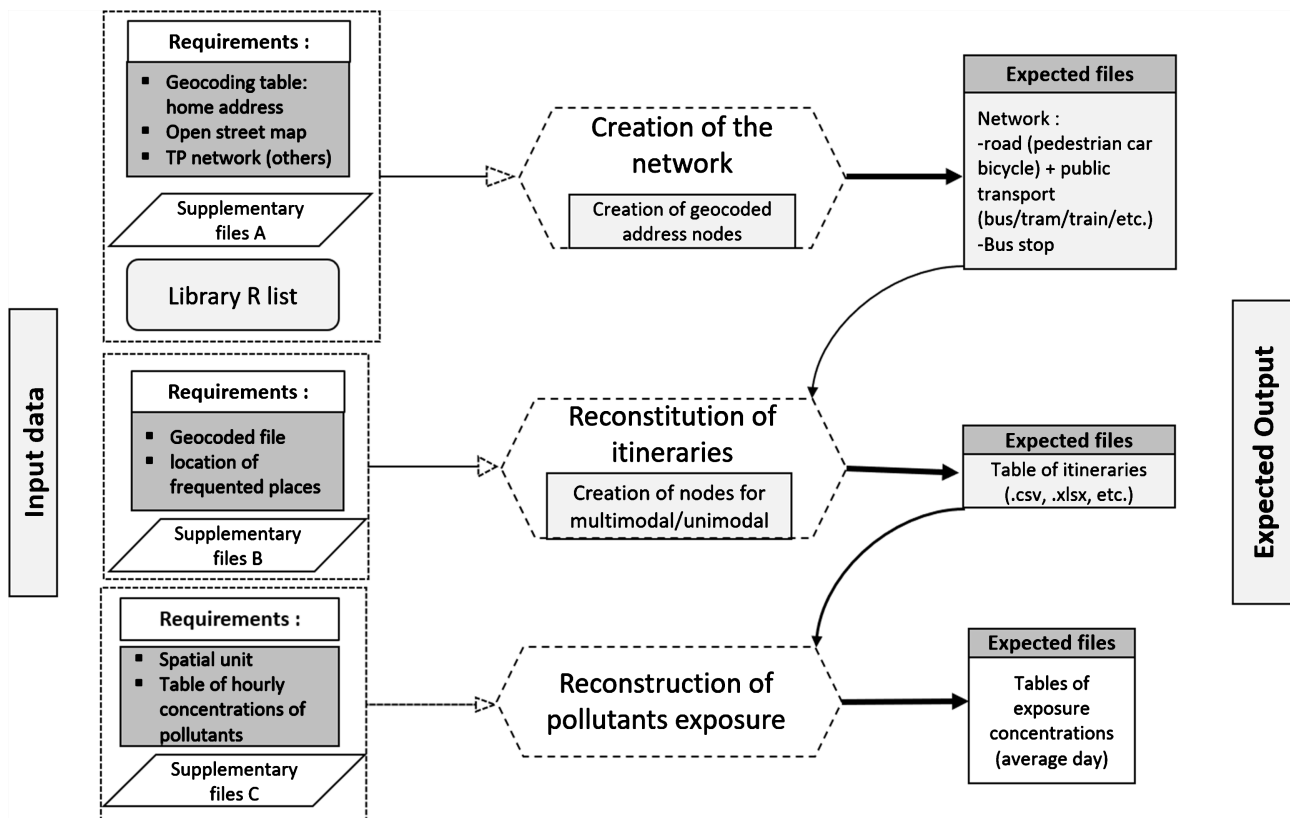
Input data

Requirements :

- Geocoding table: home address
- Open street map
- TP network (others)

Supplementary files A

Library R list

Creation of the network

Creation of geocoded address nodes

Expected files

Network :
-road (pedestrian car bicycle) + public transport (bus/tram/train/etc.)
-Bus stop

Requirements :

- Geocoded file
- location of frequented places

Supplementary files B

Reconstitution of itineraries

Creation of nodes for multimodal/unimodal

Expected files

Table of itineraries (.csv, .xlsx, etc.)

Requirements :

- Spatial unit
- Table of hourly concentrations of pollutants

Supplementary files C

Reconstruction of pollutants exposure

Expected files

Tables of exposure concentrations (average day)

Expected Output